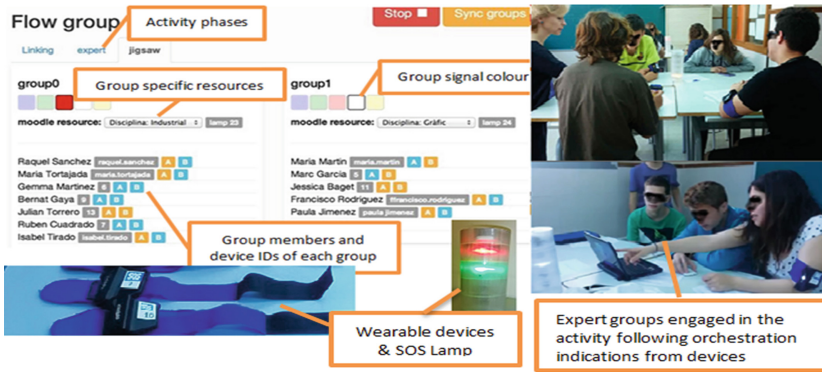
Flow group
Activity phases
Stop
Sync groups
Linking expert jigsaw
group0
Group specific resources
moodle resource: Disciplina: Industrial lamp 23
Raquel Sanchez raquel.sanchez A B
Maria Tortajada maria.tortajada A B
Gemma Martinez 6 A B
Bernat Gaya 9 A B
Julian Torrero 13 A B
Ruben Cuadrado 7 A B
Isabel Tirado isabel.tirado A B
group1
Group signal colour
moodle resource: Disciplina: Gràfic lamp 24
Maria Martin maria.martin A B
Marc Garcia 5 A B
Jessica Baget 11 A B
Francisco Rodriguez francisco.rodriguez A B
Paula Jimenez paula.jimenez A B
Group members and device IDs of each group
Wearable devices & SOS Lamp
Expert groups engaged in the activity following orchestration indications from devices